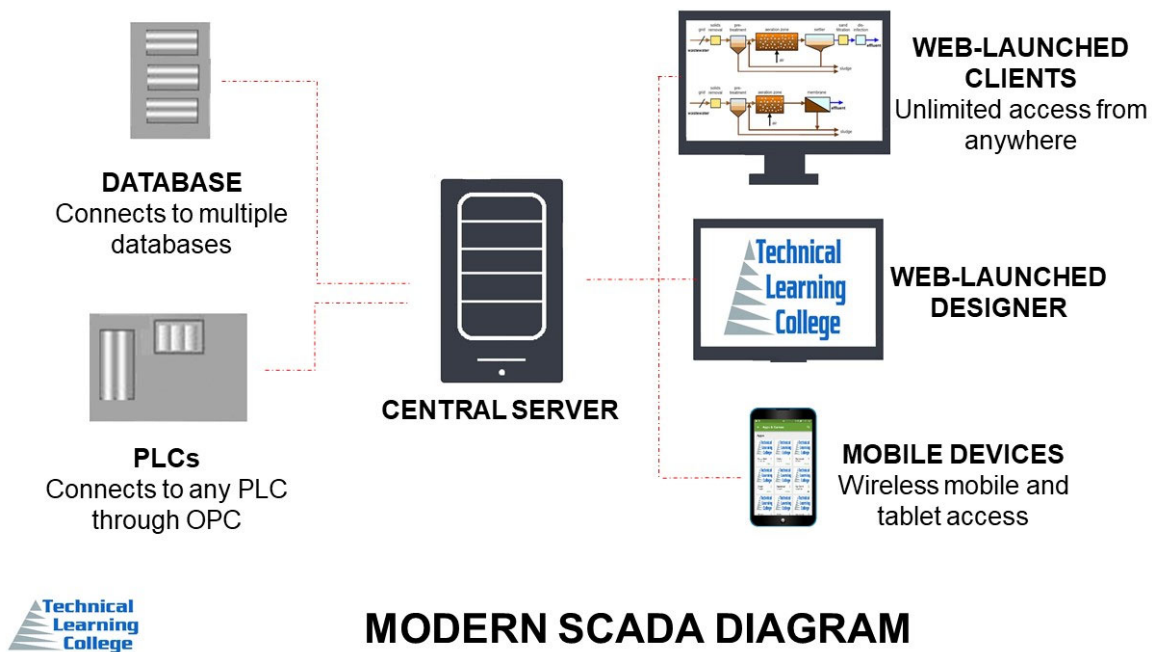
DATABASE
Connects to multiple databases

PLCs
Connects to any PLC through OPC

CENTRAL SERVER

WEB-LAUNCHED CLIENTS
Unlimited access from anywhere

Technical Learning College

WEB-LAUNCHED DESIGNER

MOBILE DEVICES
Wireless mobile and tablet access

Technical Learning College

MODERN SCADA DIAGRAM